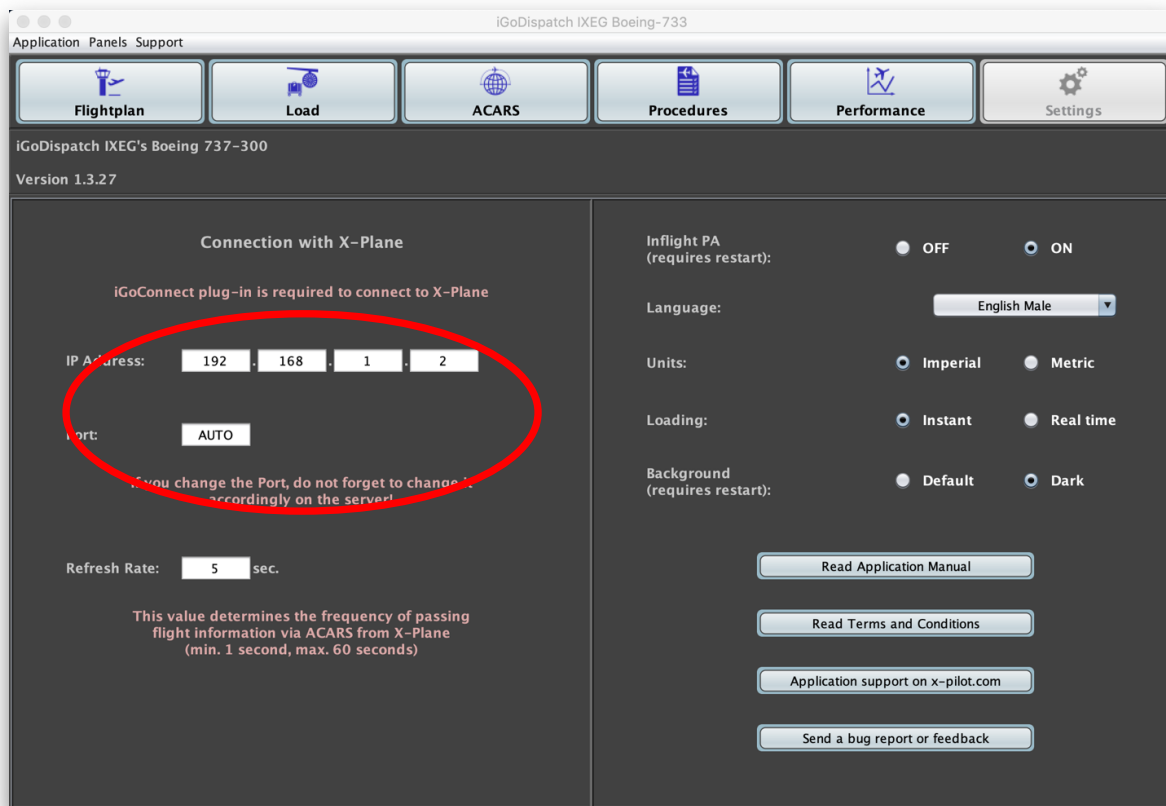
iGoDispatch IXEG Boeing-733

Application Panels Support

Flightplan
Load
ACARS
Procedures
Performance
Settings

iGoDispatch IXEG's Boeing 737-300

Version 1.3.27

Connection with X-Plane

iGoConnect plug-in is required to connect to X-Plane

IP A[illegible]dress: 192 . 168 . 1 . 2

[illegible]ort: AUTO

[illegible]f you change the Port, do not forget to change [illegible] accordingly on the server!

Refresh Rate: 5 sec.

This value determines the frequency of passing flight information via ACARS from X-Plane (min. 1 second, max. 60 seconds)

Inflight PA (requires restart): OFF ON

Language: English Male

Units: Imperial Metric

Loading: Instant Real time

Background (requires restart): Default Dark

Read Application Manual

Read Terms and Conditions

Application support on x-pilot.com

Send a bug report or feedback